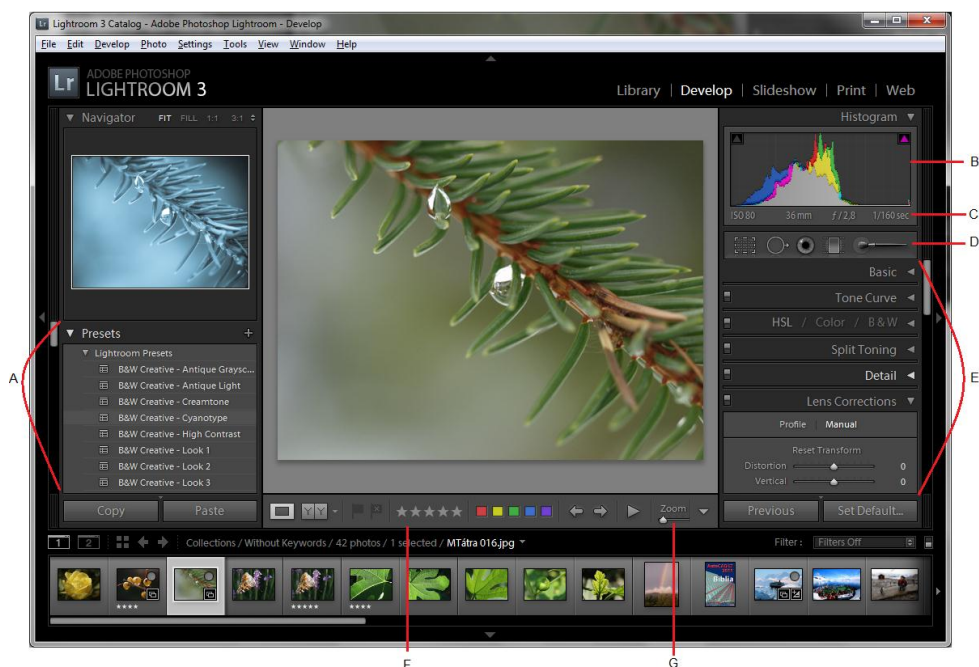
Lightroom 3 Catalog - Adobe Photoshop Lightroom - Develop

File Edit Develop Photo Settings Tools View Window Help

Lr ADOBE PHOTOSHOP LIGHTROOM 3

Library | Develop | Slideshow | Print | Web

Navigator FIT FILL 1:1 3:1

Presets +

Lightroom Presets
B&W Creative - Antique Graysc...
B&W Creative - Antique Light
B&W Creative - Creamtone
B&W Creative - Cyanotype
B&W Creative - High Contrast
B&W Creative - Look 1
B&W Creative - Look 2
B&W Creative - Look 3

Copy Paste

Histogram

ISO 80 36 mm f / 2,8 1/160 sec

Basic
Tone Curve
HSL / Color / B & W
Split Toning
Detail
Lens Corrections
Profile Manual
Reset Transform
Distortion 0
Vertical 0

Previous Set Default...

Zoom

1 2 Collections / Without Keywords / 42 photos / 1 selected / MTátra 016.jpg

Filter : Filters Off

Biblia

A B C D E F G